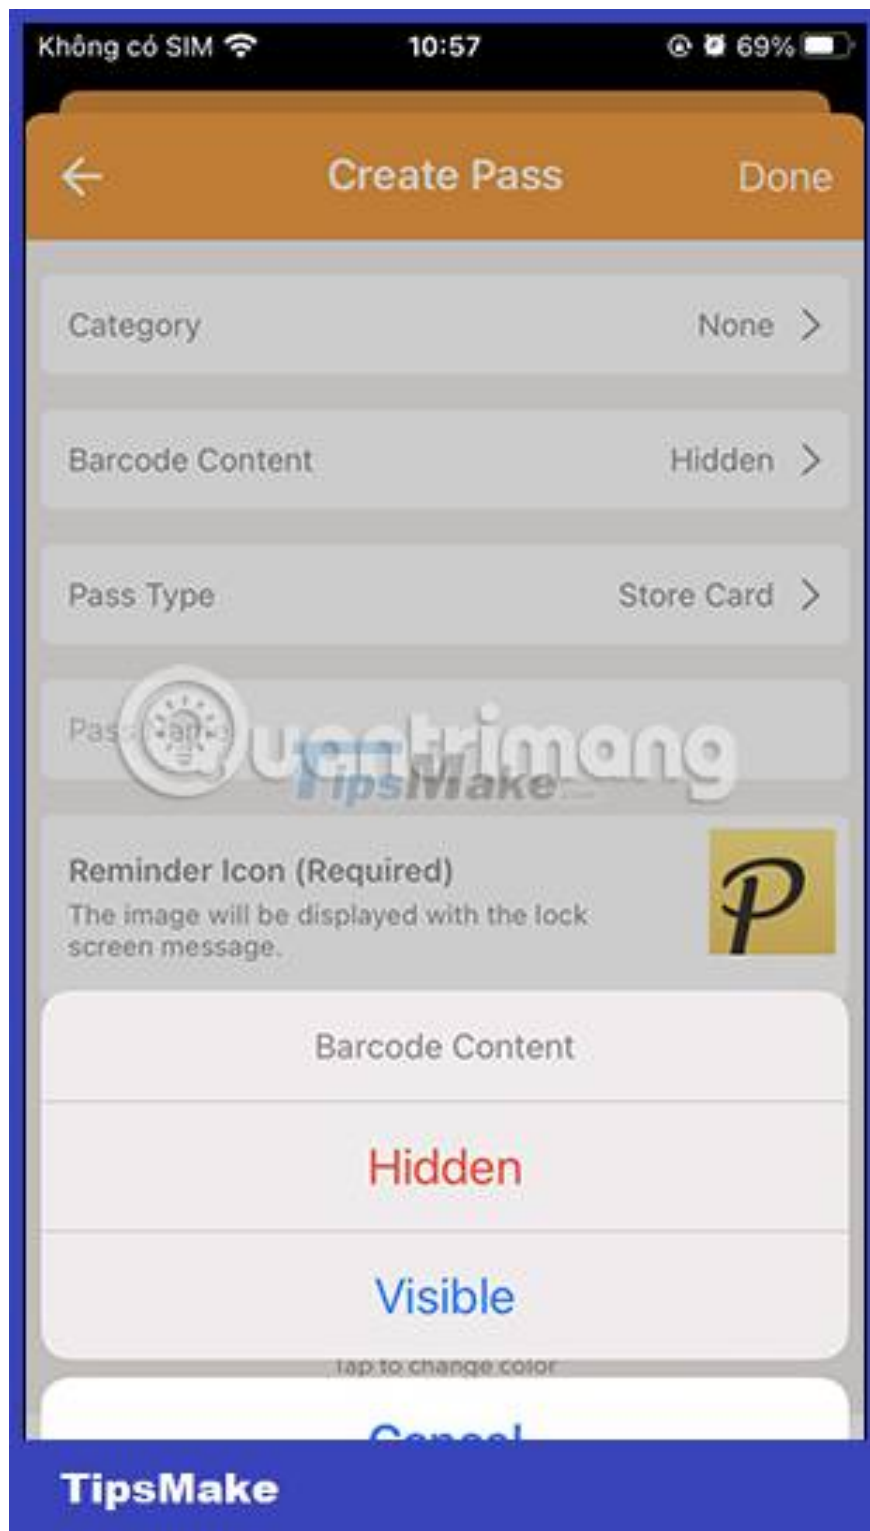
Không có SIM 10:57 69%

Create Pass Done

Category None

Barcode Content Hidden

Pass Type Store Card

Pas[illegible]

Quantrimang
TipsMake

Reminder Icon (Required)
The image will be displayed with the lock screen message.

P

Barcode Content

Hidden

Visible

Tap to change color

Cancel

TipsMake